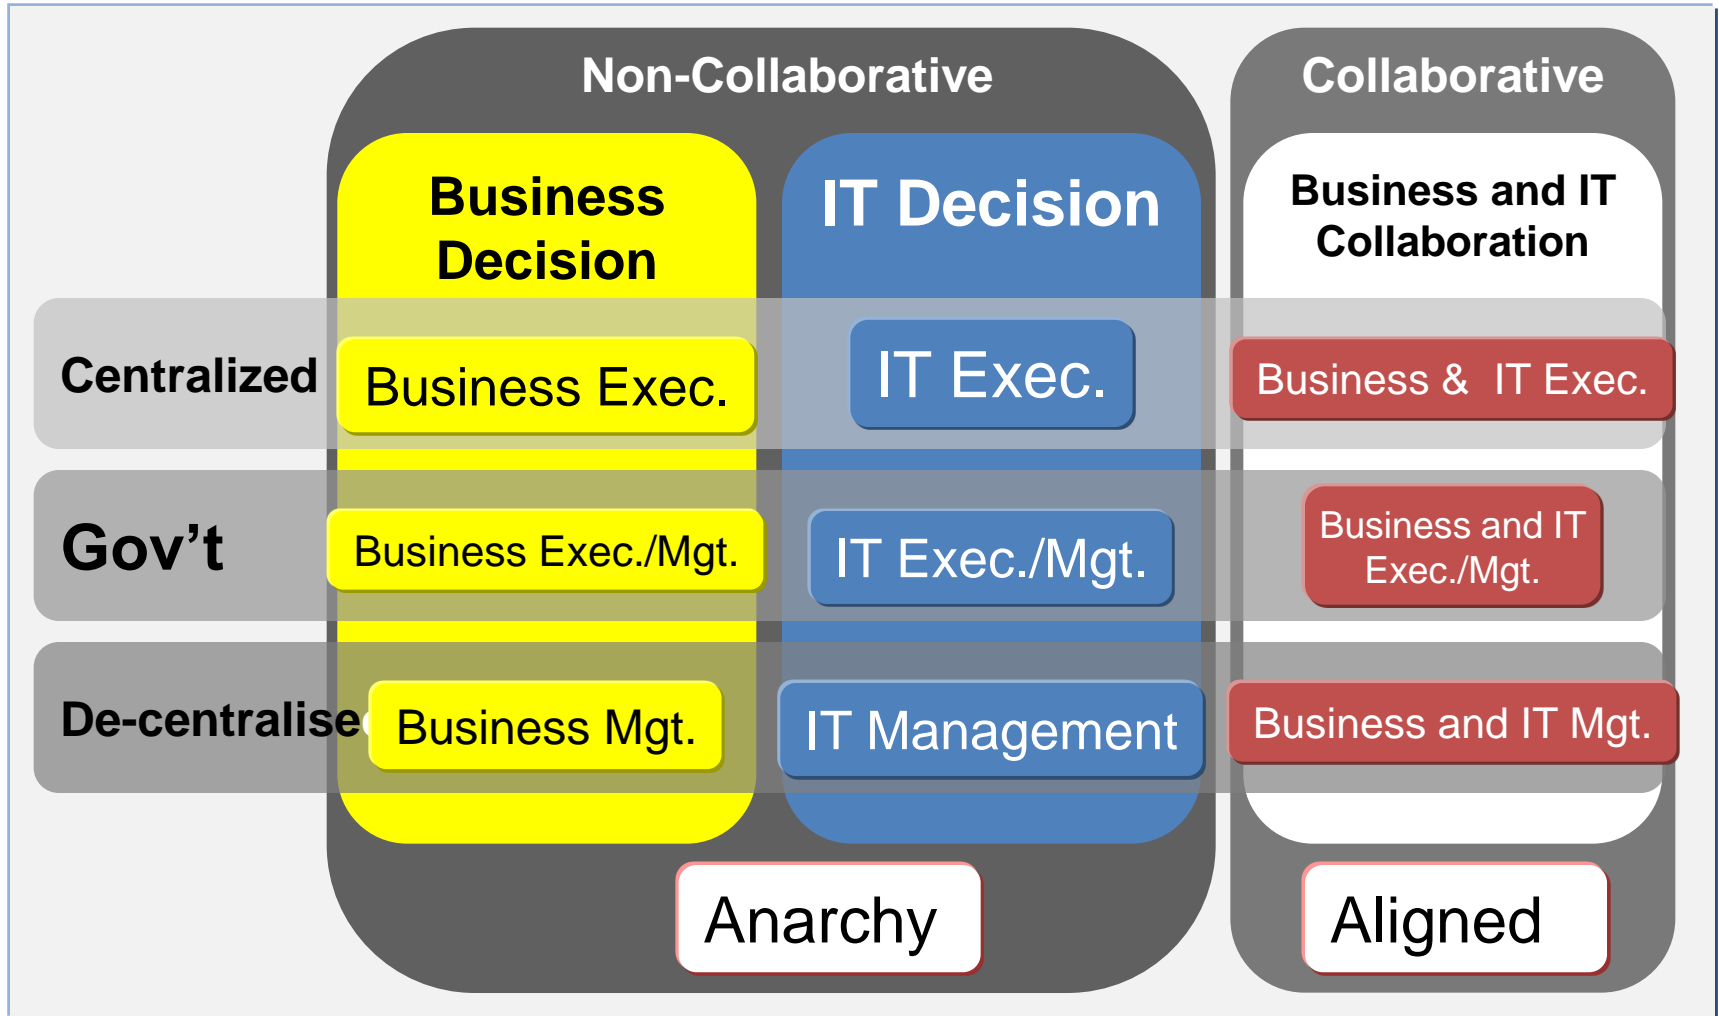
Non-Collaborative

Collaborative

Business Decision

IT Decision

Business and IT Collaboration

Centralized

Business Exec.

IT Exec.

Business & IT Exec.

Gov’t

Business Exec./Mgt.

IT Exec./Mgt.

Business and IT Exec./Mgt.

De-centralise

Business Mgt.

IT Management

Business and IT Mgt.

Anarchy

Aligned